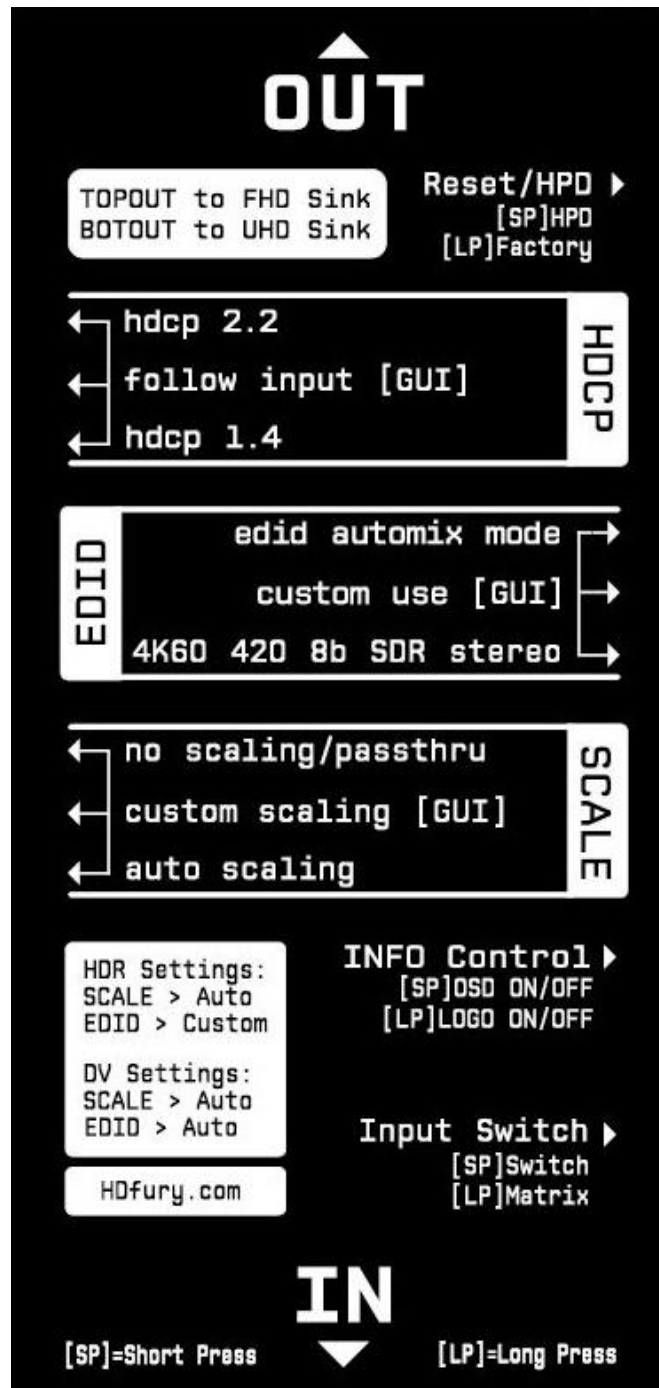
OUT

TOPOUT to FHD Sink
BOTOUT to UHD Sink

Reset/HPD
[SP]HPD
[LP]Factory

hdcp 2.2
follow input [GUI]
hdcp 1.4

HDCP

EDID

edid automix mode
custom use [GUI]
4K60 420 8b SDR stereo

no scaling/passthru
custom scaling [GUI]
auto scaling

SCALE

HDR Settings:
SCALE > Auto
EDID > Custom

DV Settings:
SCALE > Auto
EDID > Auto

HDfury.com

INFO Control
[SP]OSD ON/OFF
[LP]LOGO ON/OFF

Input Switch
[SP]Switch
[LP]Matrix

IN

[SP]=Short Press

[LP]=Long Press